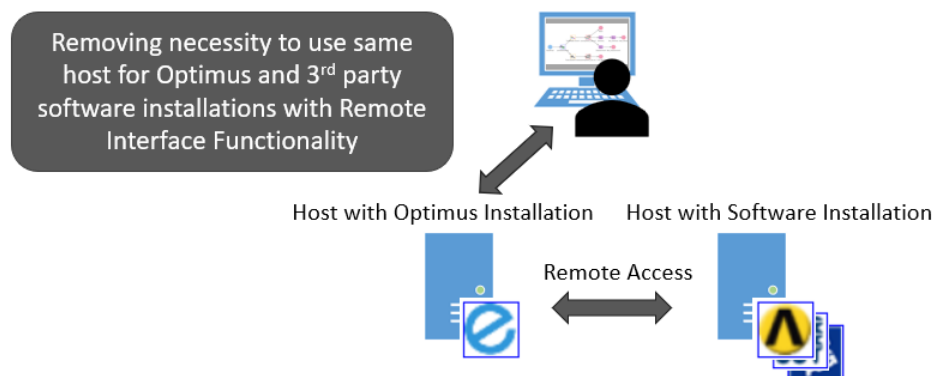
Removing necessity to use same host for Optimus and 3rd party software installations with Remote Interface Functionality

Host with Optimus Installation

Host with Software Installation

Remote Access